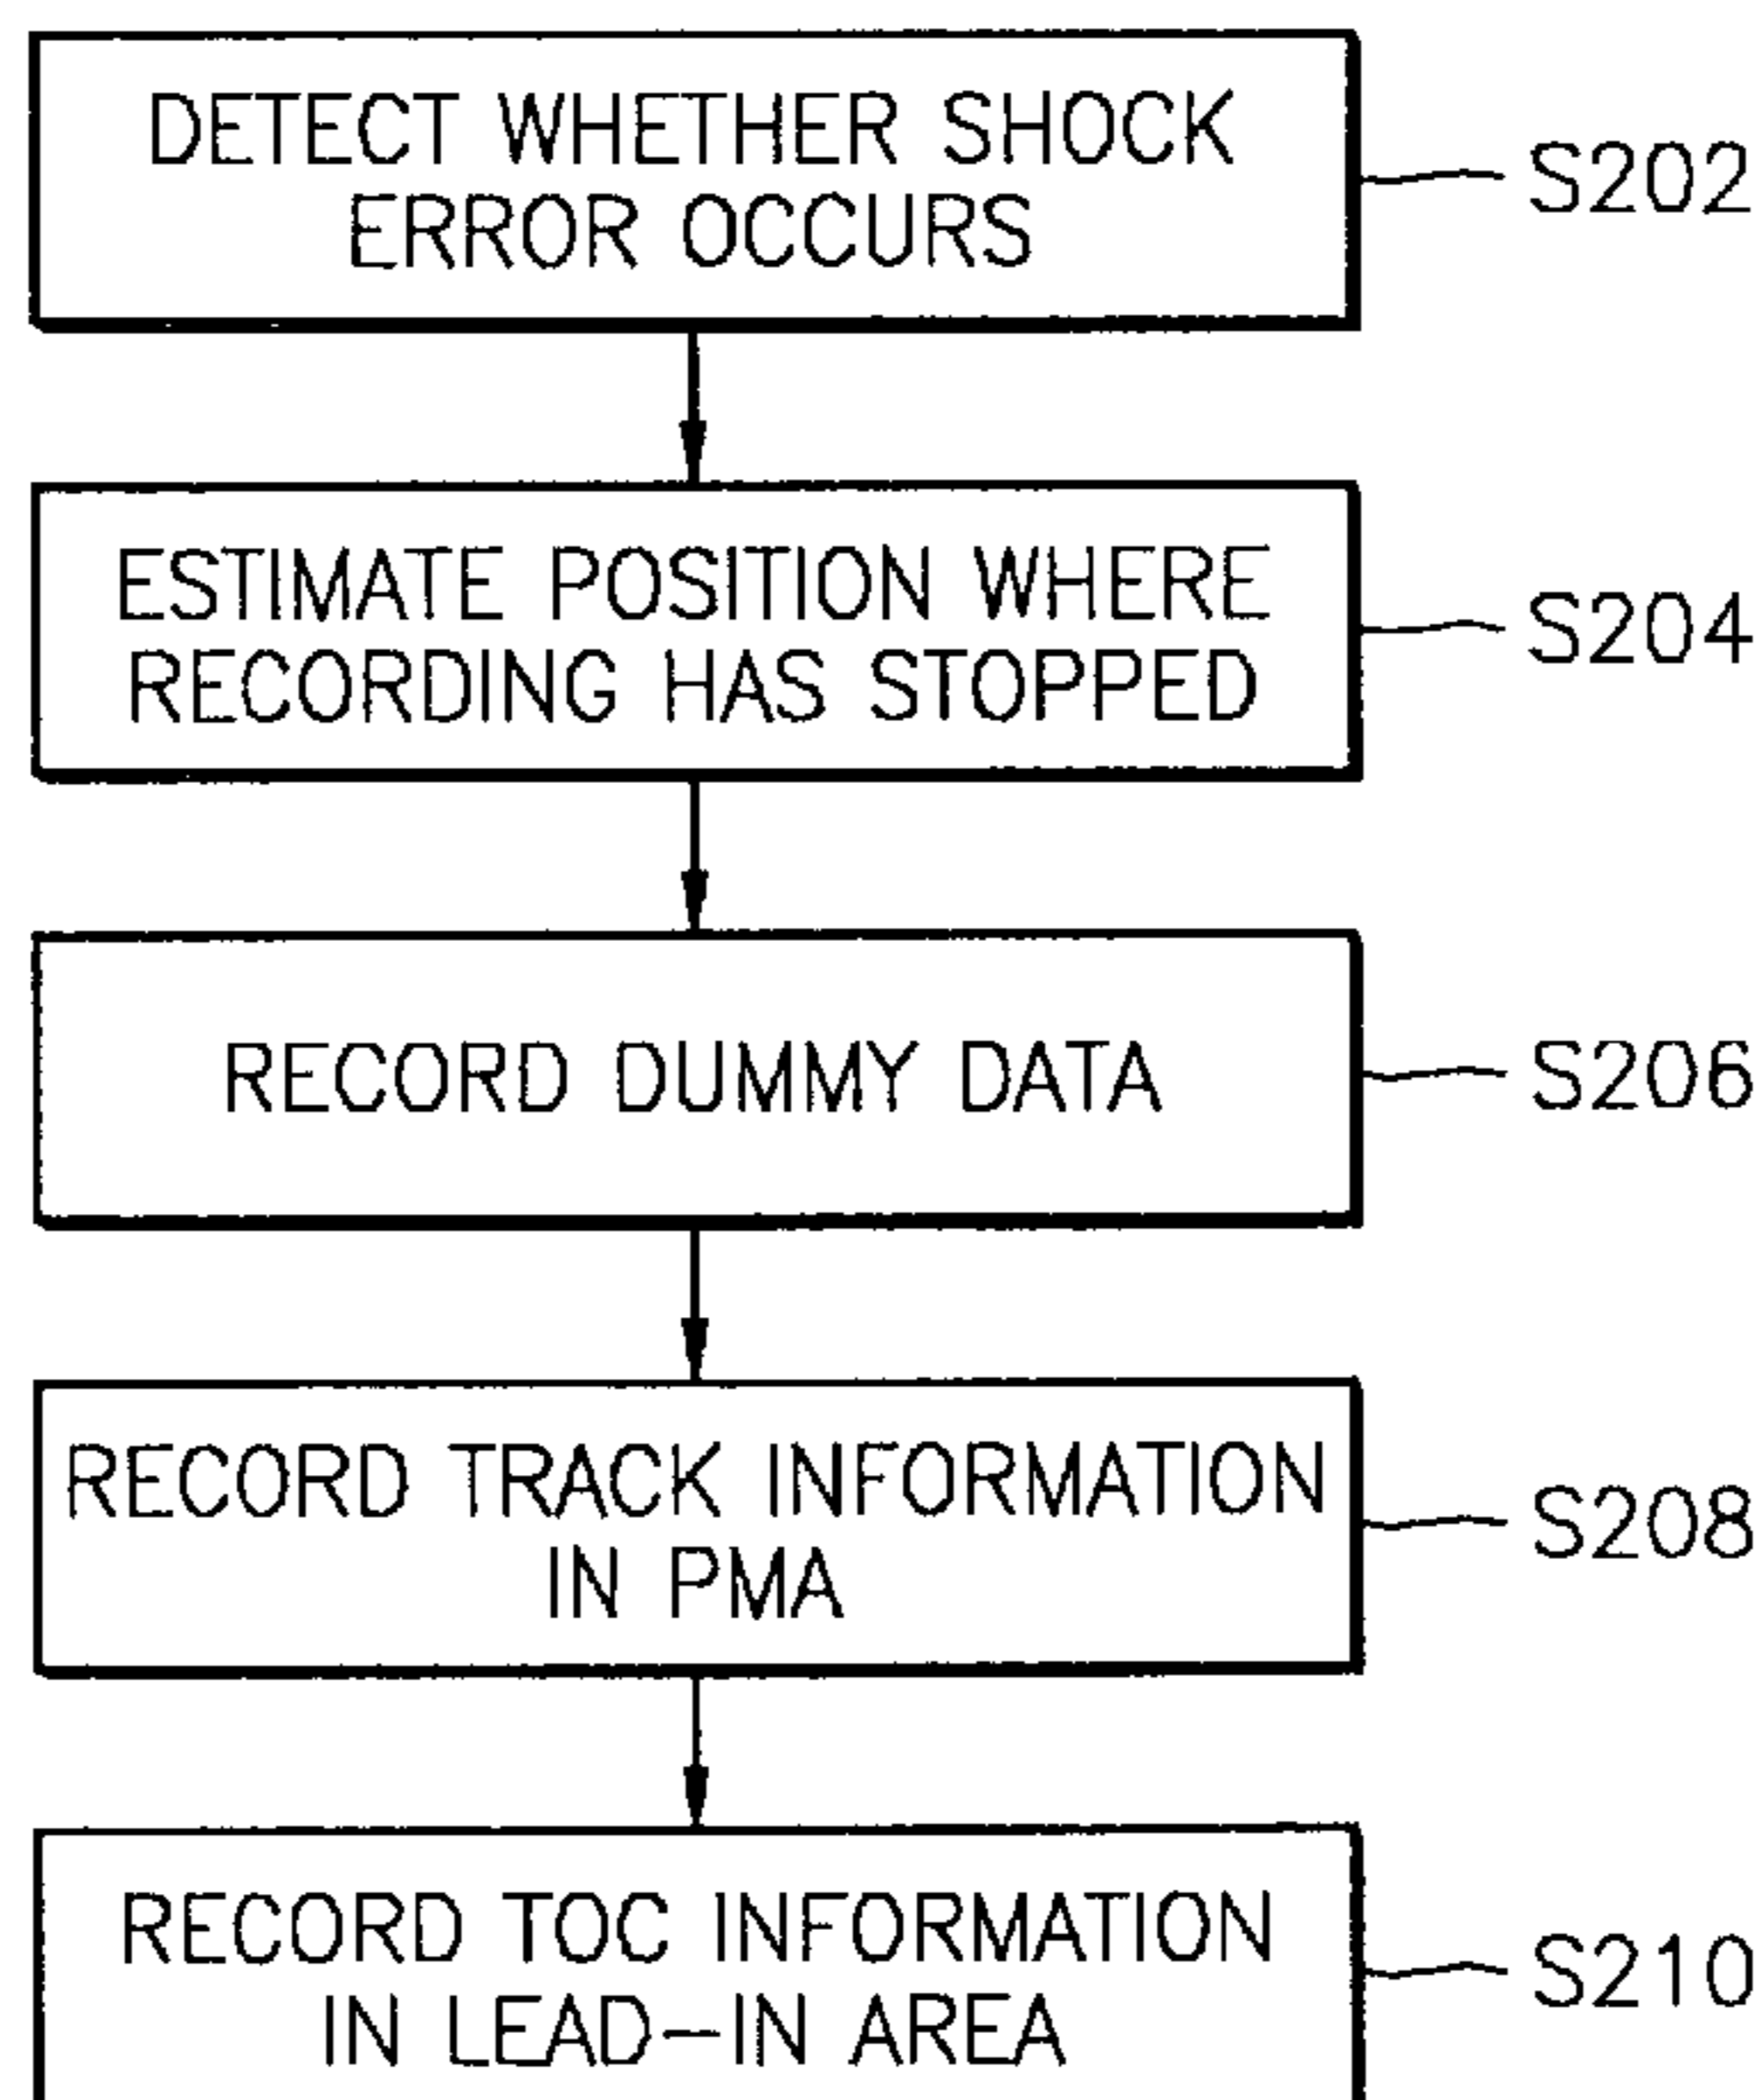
DETECT WHETHER SHOCK ERROR OCCURS

S202

ESTIMATE POSITION WHERE RECORDING HAS STOPPED

S204

RECORD DUMMY DATA

S206

RECORD TRACK INFORMATION IN PMA

S208

RECORD TOC INFORMATION IN LEAD-IN AREA

S210